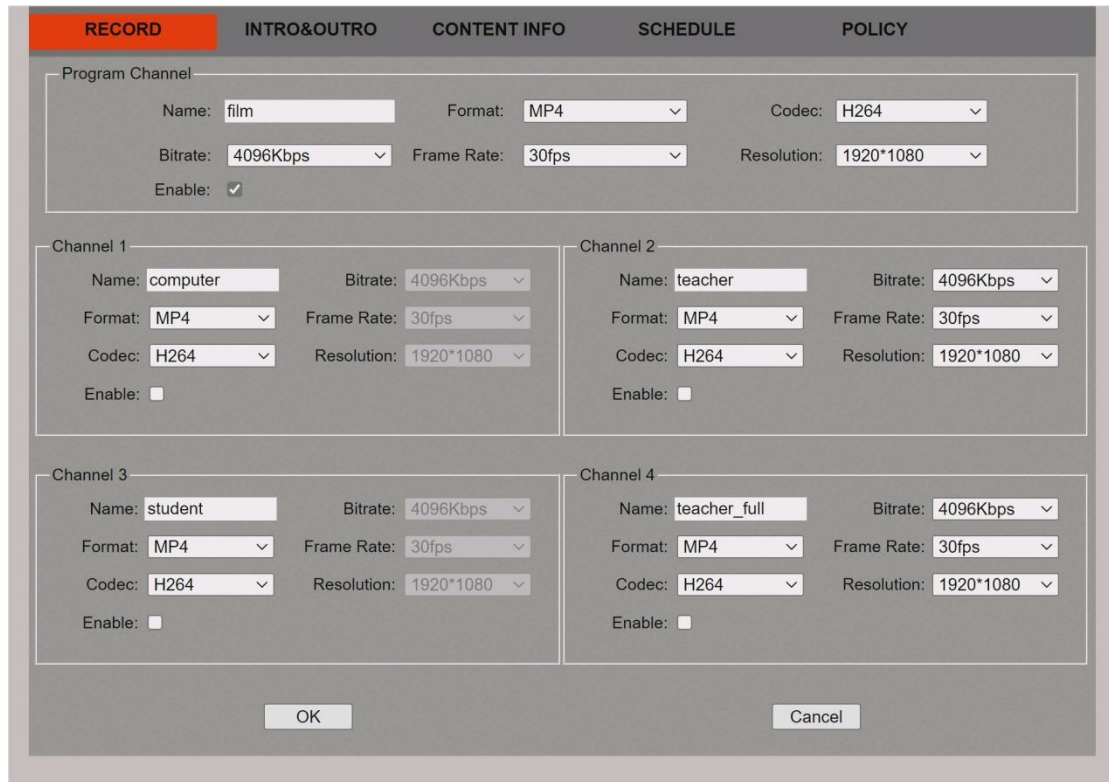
RECORD INTRO&OUTRO CONTENT INFO SCHEDULE POLICY

Program Channel

Name: film Format: MP4 Codec: H264

Bitrate: 4096Kbps Frame Rate: 30fps Resolution: 1920*1080

Enable:

Channel 1

Name: computer Bitrate: 4096Kbps

Format: MP4 Frame Rate: 30fps

Codec: H264 Resolution: 1920*1080

Enable:

Channel 2

Name: teacher Bitrate: 4096Kbps

Format: MP4 Frame Rate: 30fps

Codec: H264 Resolution: 1920*1080

Enable:

Channel 3

Name: student Bitrate: 4096Kbps

Format: MP4 Frame Rate: 30fps

Codec: H264 Resolution: 1920*1080

Enable:

Channel 4

Name: teacher_full Bitrate: 4096Kbps

Format: MP4 Frame Rate: 30fps

Codec: H264 Resolution: 1920*1080

Enable:

OK Cancel